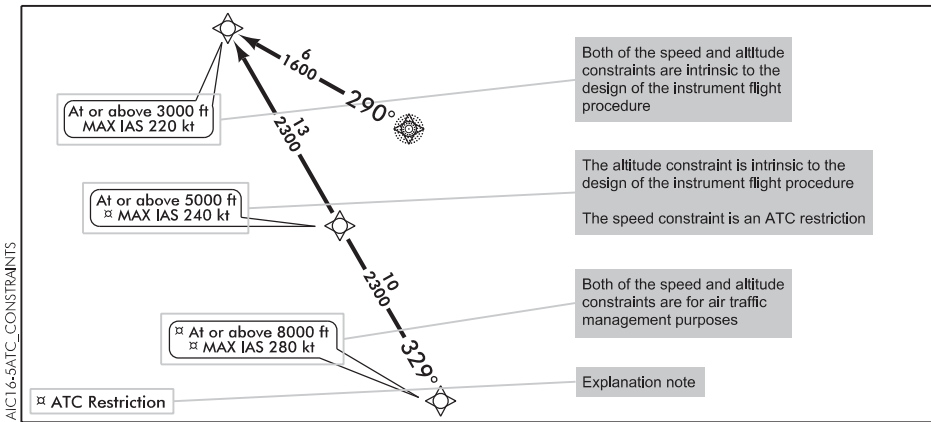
6
1600
290°

13
2300

10
2300
329°

At or above 3000 ft
MAX IAS 220 kt

At or above 5000 ft
¤ MAX IAS 240 kt

¤ At or above 8000 ft
¤ MAX IAS 280 kt

¤ ATC Restriction

Both of the speed and altitude constraints are intrinsic to the design of the instrument flight procedure

The altitude constraint is intrinsic to the design of the instrument flight procedure

The speed constraint is an ATC restriction

Both of the speed and altitude constraints are for air traffic management purposes

Explanation note

AIC16-5ATC_CONSTRAINTS